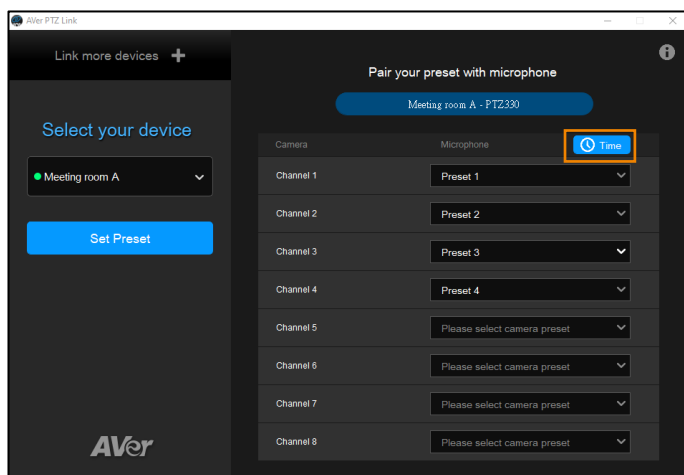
AVer PTZ Link

Link more devices +

Select your device

Meeting room A

Set Preset

AVer

Pair your preset with microphone

Meeting room A - PTZ330

| Camera | Microphone |
|---|---|
| Channel 1 | Preset 1 |
| Channel 2 | Preset 2 |
| Channel 3 | Preset 3 |
| Channel 4 | Preset 4 |
| Channel 5 | Please select camera preset |
| Channel 6 | Please select camera preset |
| Channel 7 | Please select camera preset |
| Channel 8 | Please select camera preset |

Time